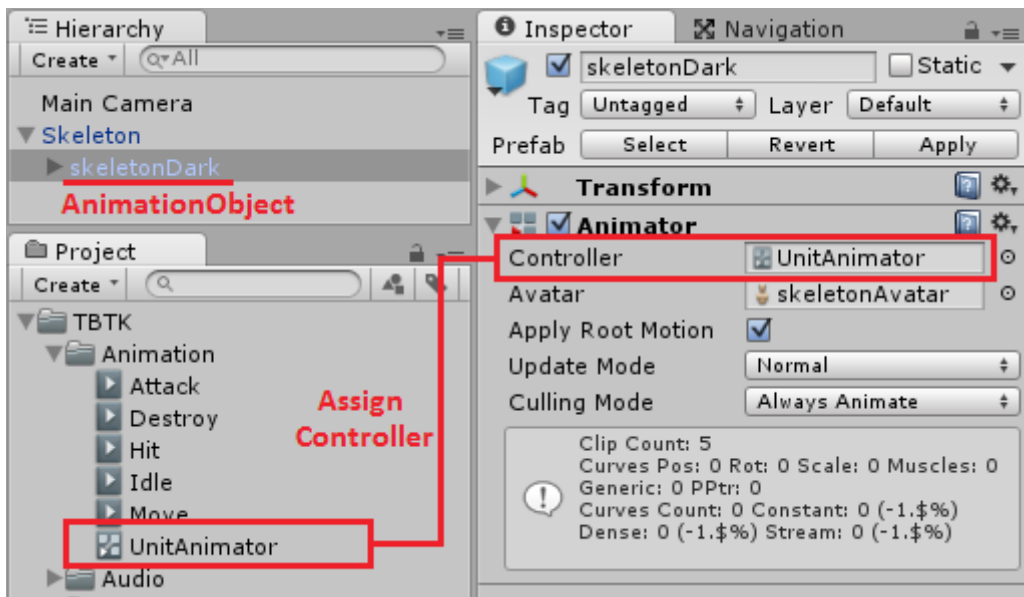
Hierarchy

Create ▾ Q▾All

Main Camera

Skeleton

skeletonDark

AnimationObject

Project

Create ▾

TBTK

Animation

Attack

Destroy

Hit

Idle

Move

UnitAnimator

Audio

Assign Controller

Inspector

Navigation

skeletonDark

Static

Tag Untagged

Layer Default

Prefab Select Revert Apply

Transform

Animator

Controller UnitAnimator

Avatar skeletonAvatar

Apply Root Motion

Update Mode Normal

Culling Mode Always Animate

Clip Count: 5
Curves Pos: 0 Rot: 0 Scale: 0 Muscles: 0
Generic: 0 PPtr: 0
Curves Count: 0 Constant: 0 (-1.$%)
Dense: 0 (-1.$%) Stream: 0 (-1.$%)